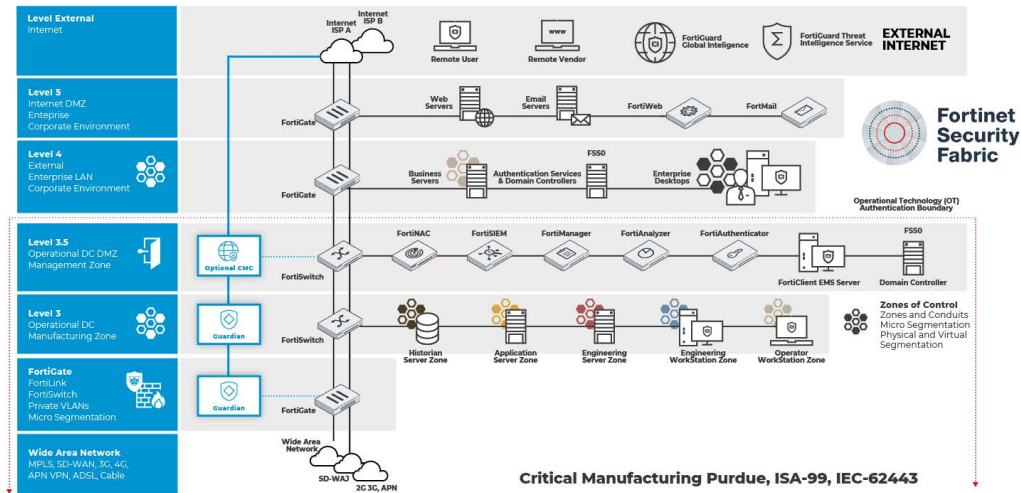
Level External
Internet

Internet
ISP A

Internet
ISP B

Remote User

www
Remote Vendor

FortiGuard
Global Intelligence

FortiGuard Threat
Intelligence Service

EXTERNAL
INTERNET

Level 5
Internet DMZ
Enteprise
Corporate Environment

FortiGate

Web
Servers

Email
Servers

FortiWeb

FortMail

Fortinet
Security
Fabric

Level 4
External
Enterprise LAN
Corporate Environment

FortiGate

Business
Servers

FSSO
Authentication Services
& Domain Controllers

Enterprise
Desktops

Operational Technology (OT)
Authentication Boundary

Level 3.5
Operational DC DMZ
Management Zone

Optional CMC

FortiSwitch

FortiNAC

FortiSIEM

FortiManager

FortiAnalyzer

FortiAuthenticator

FortiClient EMS Server

FSSO
Domain Controller

Level 3
Operational DC
Manufacturing Zone

Guardian

FortiSwitch

Historian
Server Zone

Application
Server Zone

Engineering
Server Zone

Engineering
WorkStation Zone

Operator
WorkStation Zone

Zones of Control
Zones and Conduits
Micro Segmentation
Physical and Virtual
Segmentation

FortiGate
FortiLink
FortiSwitch
Private VLANs
Micro Segmentation

Guardian

FortiGate

Wide Area Network
MPLS, SD-WAN, 3G, 4G,
APN VPN, ADSL, Cable

Wide Area
Network

SD-WAN

2G 3G, APN

Critical Manufacturing Purdue, ISA-99, IEC-62443